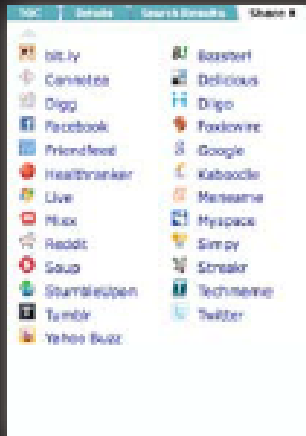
10K | Donate | Source Donation | Share it

bit.ly
Connotea
Digg
Facebook
Friendfeed
Healthranker
Live
Mixx
Reddit
Soup
StumbleUpon
Tumblr
Yahoo Buzz

Boosterl
Delicious
Diigo
Faxiowire
Google
Kaboodle
Meneame
Myspace
Simpy
Streakr
Technorati
Twitter